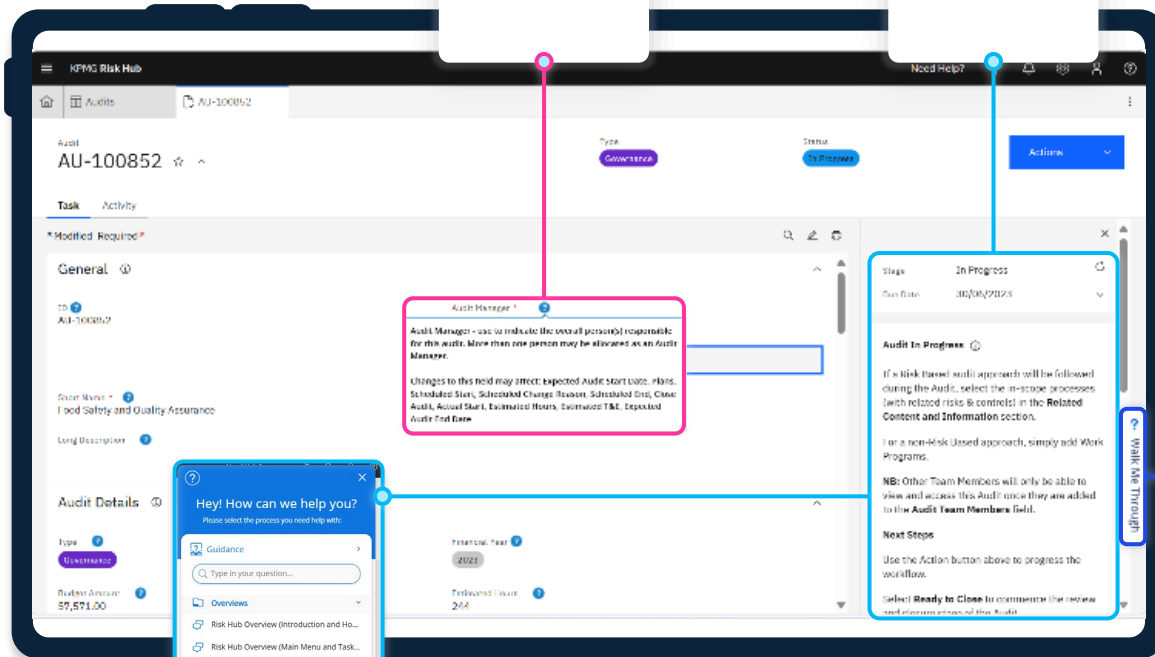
KPMG Risk Hub

Need Help?

Audits

AU-100852

Audit
AU-100852

Type
Governance

Status
In Progress

Actions

Task Activity

*Modified Required*

General

ID
AU-100852

Short Name *
Food Safety and Quality Assurance

Long Description

Audit Manager *

Audit Manager - use to indicate the overall person(s) responsible for this audit. More than one person may be allocated as an Audit Manager.

Changes to this field may affect: Expected Audit Start Date, Plans, Scheduled Start, Scheduled Change Reason, Scheduled End, Close Audit, Actual Start, Estimated Hours, Estimated T&E, Expected Audit End Date

Stage In Progress
Due Date 30/06/2023

Audit In Progress

If a Risk Based audit approach will be followed during the Audit, select the in-scope processes (with related risks & controls) in the Related Content and Information section.

For a non-Risk Based approach, simply add Work Programs.

NB: Other Team Members will only be able to view and access this Audit once they are added to the Audit Team Members field.

Next Steps

Use the Action button above to progress the workflow.

Select Ready to Close to commence the review and closure steps of the Audit.

Walk Me Through

Audit Details

Type
Governance

Budget Amount
57,571.00

Financial Year
2023

Estimated Hours
244

Hey! How can we help you?
Please select the process you need help with:

Guidance

Type in your question...

Overviews

Risk Hub Overview (Introduction and Ho...

Risk Hub Overview (Main Menu and Task...